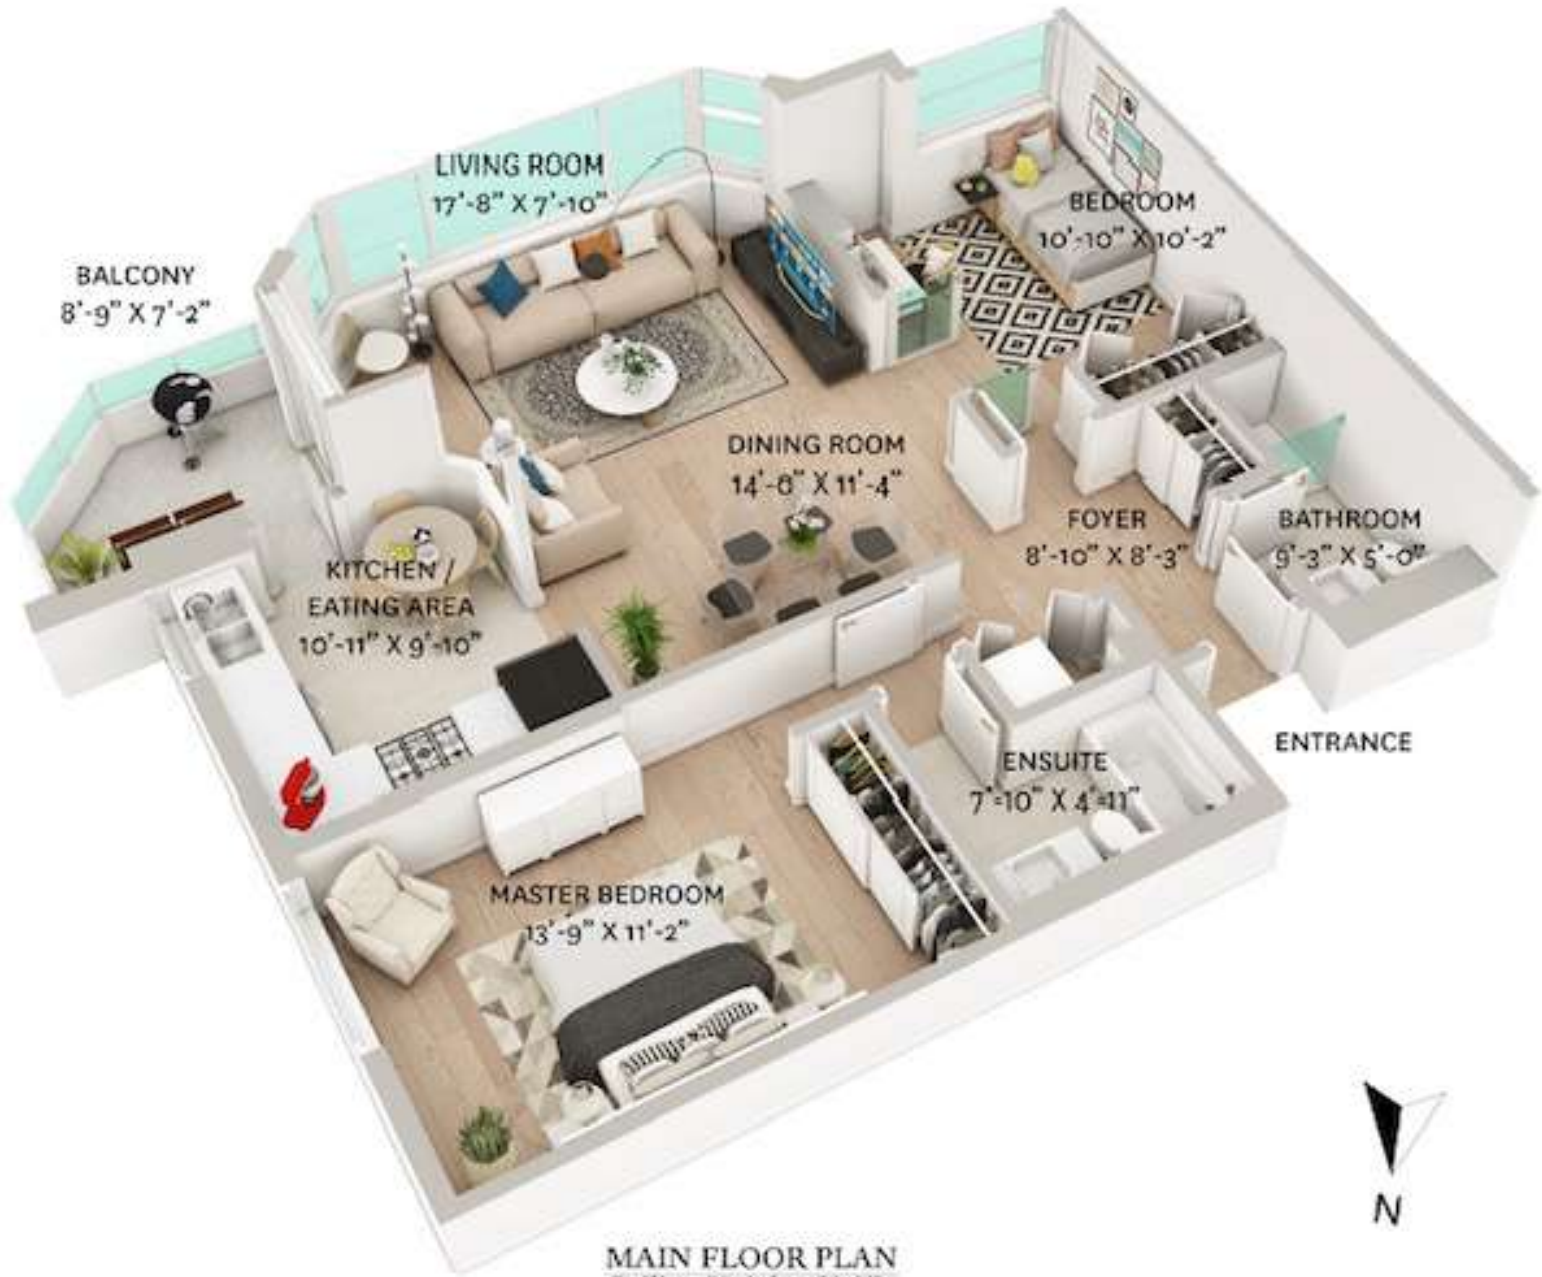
LIVING ROOM
17'-8" X 7'-10"

BEDROOM
10'-10" X 10'-2"

BALCONY
8'-9" X 7'-2"

DINING ROOM
14'-6" X 11'-4"

FOYER
8'-10" X 8'-3"

BATHROOM
9'-3" X 5'-0"

KITCHEN /
EATING AREA
10'-11" X 9'-10"

ENTRANCE

ENSUITE
7'-10" X 4'-11"

MASTER BEDROOM
13'-9" X 11'-2"

N

MAIN FLOOR PLAN